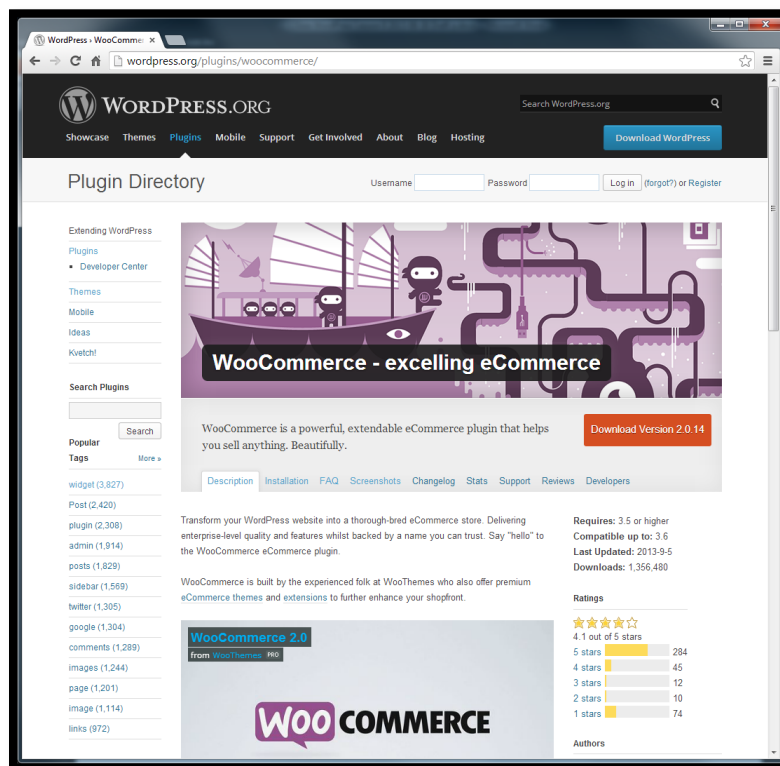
WordPress › WooComm ×

wordpress.org/plugins/woocommerce/

WordPress.org

Search WordPress.org

Showcase Themes Plugins Mobile Support Get Involved About Blog Hosting

Download WordPress

Plugin Directory

Username Password Log in (forgot?) or Register

Extending WordPress

Plugins
• Developer Center

Themes
Mobile
Ideas
Kvetch!

Search Plugins

Search

Popular Tags More »

widget (3,827)
Post (2,420)
plugin (2,308)
admin (1,914)
posts (1,829)
sidebar (1,569)
twitter (1,305)
google (1,304)
comments (1,289)
images (1,244)
page (1,201)
image (1,114)
links (972)

WooCommerce - excelling eCommerce

WooCommerce is a powerful, extendable eCommerce plugin that helps you sell anything. Beautifully.

Download Version 2.0.14

Description Installation FAQ Screenshots Changelog Stats Support Reviews Developers

Transform your WordPress website into a thorough-bred eCommerce store. Delivering enterprise-level quality and features whilst backed by a name you can trust. Say "hello" to the WooCommerce eCommerce plugin.

WooCommerce is built by the experienced folk at WooThemes who also offer premium eCommerce themes and extensions to further enhance your shopfront.

WooCommerce 2.0
from WooThemes PRO

WOO COMMERCE

Requires: 3.5 or higher
Compatible up to: 3.6
Last Updated: 2013-9-5
Downloads: 1,356,480

Ratings

4.1 out of 5 stars

| | |
|---|---|
| 5 stars | 284 |
| 4 stars | 45 |
| 3 stars | 12 |
| 2 stars | 10 |
| 1 stars | 74 |

Authors